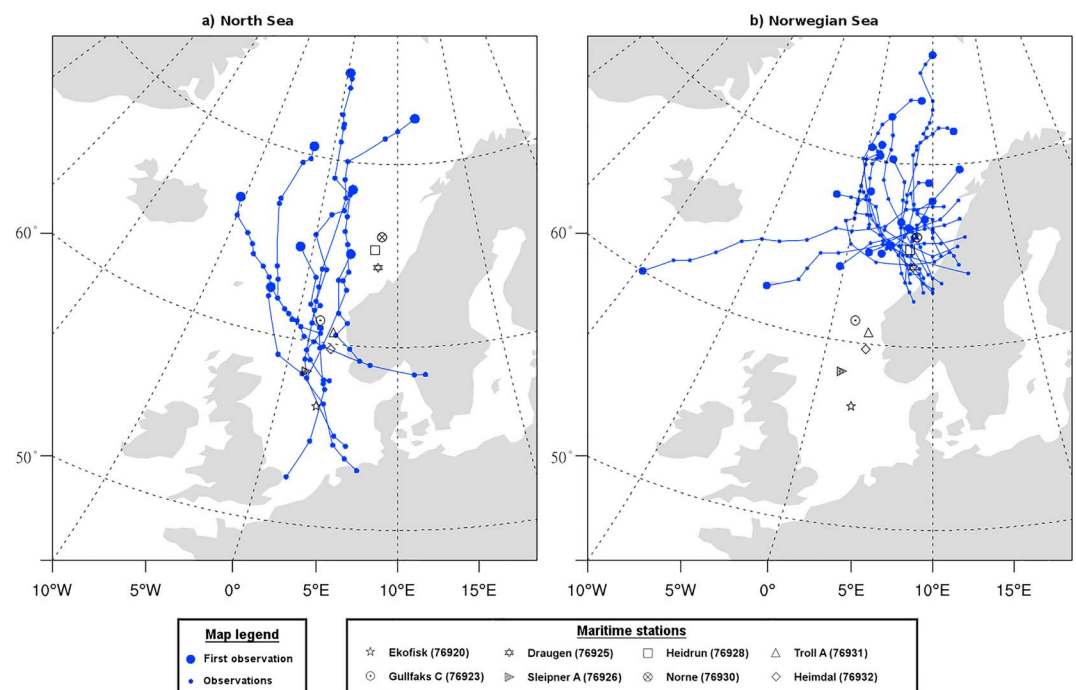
a) North Sea

b) Norwegian Sea

60°

50°

60°

50°

10°W 5°W 0° 5°E 10°E 15°E

10°W 5°W 0° 5°E 10°E 15°E

Map legend
First observation
Observations

Maritime stations
Ekofisk (76920)
Draugen (76925)
Heidrun (76928)
Troll A (76931)
Gullfaks C (76923)
Sleipner A (76926)
Norne (76930)
Heimdal (76932)